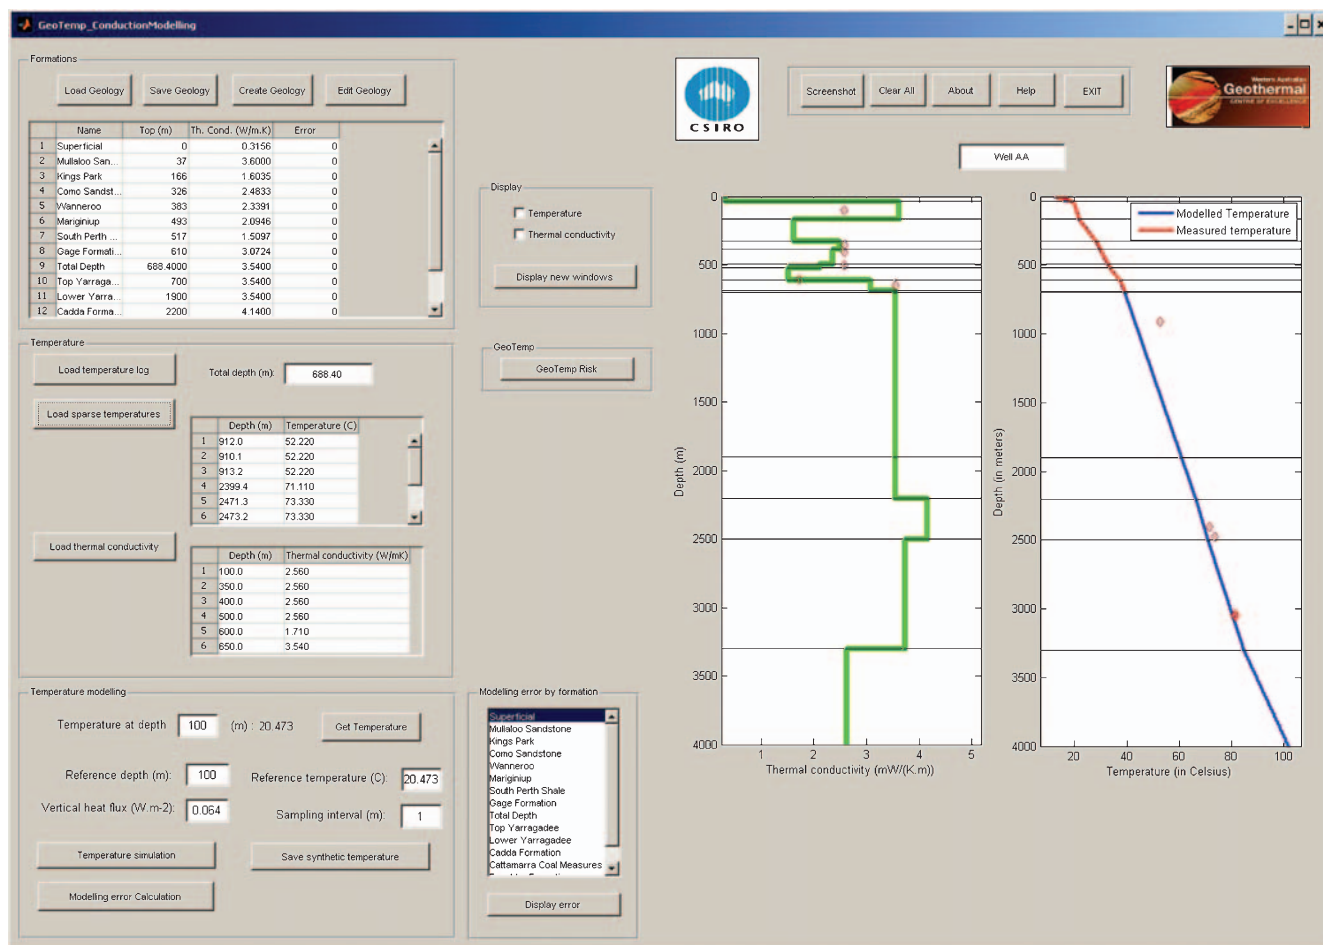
GeoTemp_ConductionModelling

Formations

Load Geology | Save Geology | Create Geology | Edit Geology

| | Name | Top (m) | Th. Cond. (W/m.K) | Error |
|---|---|---|---|---|
| 1 | Superficial | 0 | 0.3156 | 0 |
| 2 | Mullaloo San... | 37 | 3.6000 | 0 |
| 3 | Kings Park | 166 | 1.6035 | 0 |
| 4 | Como Sandst... | 326 | 2.4833 | 0 |
| 5 | Wanneroo | 383 | 2.3391 | 0 |
| 6 | Mariginiup | 493 | 2.0946 | 0 |
| 7 | South Perth ... | 517 | 1.5097 | 0 |
| 8 | Gage Formati... | 610 | 3.0724 | 0 |
| 9 | Total Depth | 688.4000 | 3.5400 | 0 |
| 10 | Top Yarraga... | 700 | 3.5400 | 0 |
| 11 | Lower Yarra... | 1900 | 3.5400 | 0 |
| 12 | Cadda Forma... | 2200 | 4.1400 | 0 |

Temperature

Load temperature log | Total depth (m): 688.40

Load sparse temperatures

| | Depth (m) | Temperature (C) |
|---|---|---|
| 1 | 912.0 | 52.220 |
| 2 | 910.1 | 52.220 |
| 3 | 913.2 | 52.220 |
| 4 | 2399.4 | 71.110 |
| 5 | 2471.3 | 73.330 |
| 6 | 2473.2 | 73.330 |

Load thermal conductivity

| | Depth (m) | Thermal conductivity (W/mK) |
|---|---|---|
| 1 | 100.0 | 2.560 |
| 2 | 350.0 | 2.560 |
| 3 | 400.0 | 2.560 |
| 4 | 500.0 | 2.560 |
| 5 | 600.0 | 1.710 |
| 6 | 650.0 | 3.540 |

Temperature modelling

Temperature at depth 100 (m) : 20.473 Get Temperature

Reference depth (m): 100 Reference temperature (C): 20.473

Vertical heat flux (W.m-2): 0.064 Sampling interval (m): 1

Temperature simulation | Save synthetic temperature

Modeling error Calculation

Display

Temperature

Thermal conductivity

Display new windows

GeoTemp

GeoTemp Risk

Modelling error by formation

Superficial
Mullaloo Sandstone
Kings Park
Como Sandstone
Wanneroo
Mariginiup
South Perth Shale
Gage Formation
Total Depth
Top Yarragadee
Lower Yarragadee
Cadda Formation
Cattamarra Coal Measures

Display error

CSIRO

Screenshot | Clear All | About | Help | EXIT

Western Australian Geothermal CENTRE OF EXCELLENCE

Well AA

0 500 1000 1500 2000 2500 3000 3500 4000
Depth (m)
1 2 3 4 5
Thermal conductivity (mW/(K.m))

Modelled Temperature
Measured temperature
0 500 1000 1500 2000 2500 3000 3500 4000
Depth (in meters)
20 40 60 80 100
Temperature (in Celsius)